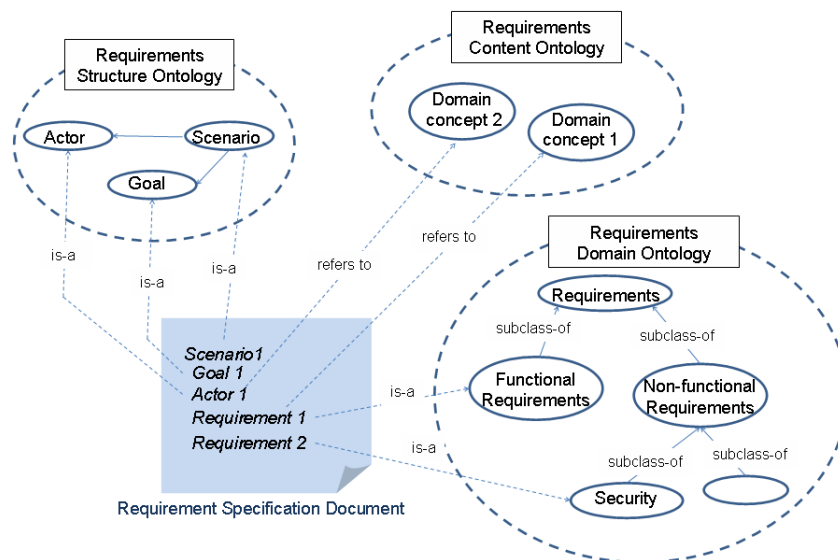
Requirements Structure Ontology

Actor

Scenario

Goal

Requirements Content Ontology

Domain concept 2

Domain concept 1

Requirements Domain Ontology

Requirements

subclass-of

subclass-of

Functional Requirements

Non-functional Requirements

subclass-of

subclass-of

Security

is-a

is-a

is-a

refers to

refers to

is-a

is-a

Scenario1
Goal 1
Actor 1
Requirement 1
Requirement 2

Requirement Specification Document